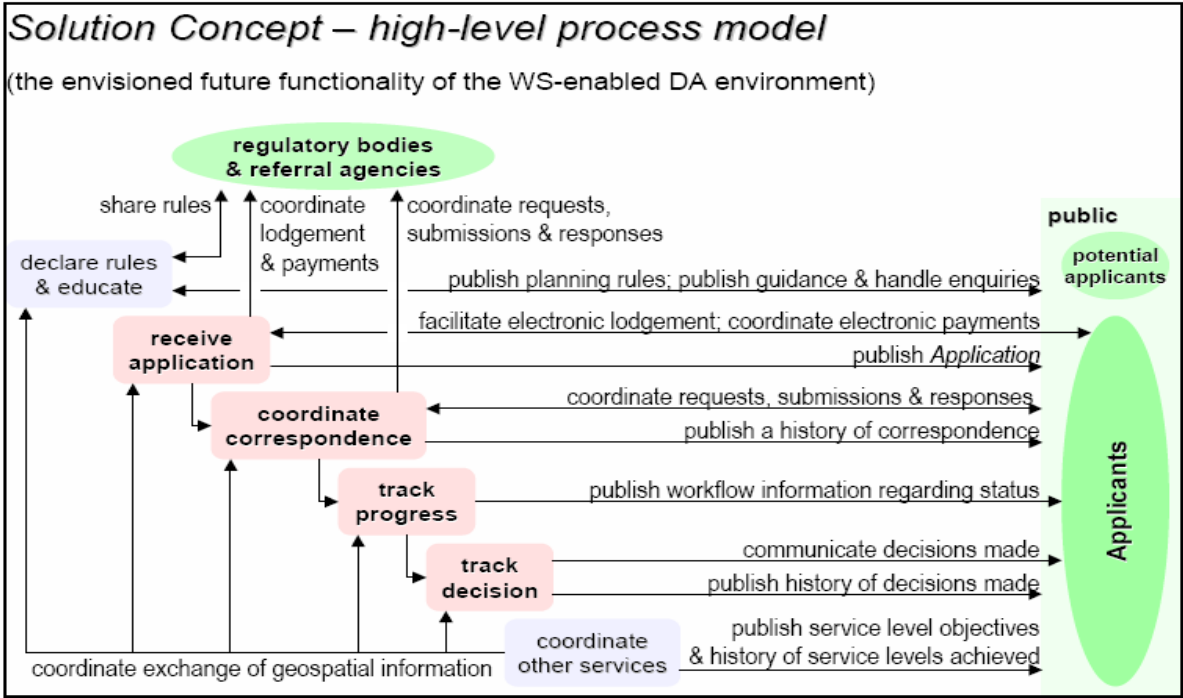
Solution Concept – high-level process model

(the envisioned future functionality of the WS-enabled DA environment)

regulatory bodies & referral agencies

share rules

coordinate lodgement & payments

coordinate requests, submissions & responses

public

potential applicants

declare rules & educate

publish planning rules; publish guidance & handle enquiries

receive application

facilitate electronic lodgement; coordinate electronic payments

publish *Application*

coordinate correspondence

coordinate requests, submissions & responses

publish a history of correspondence

track progress

publish workflow information regarding status

Applicants

track decision

communicate decisions made

publish history of decisions made

coordinate other services

publish service level objectives & history of service levels achieved

coordinate exchange of geospatial information